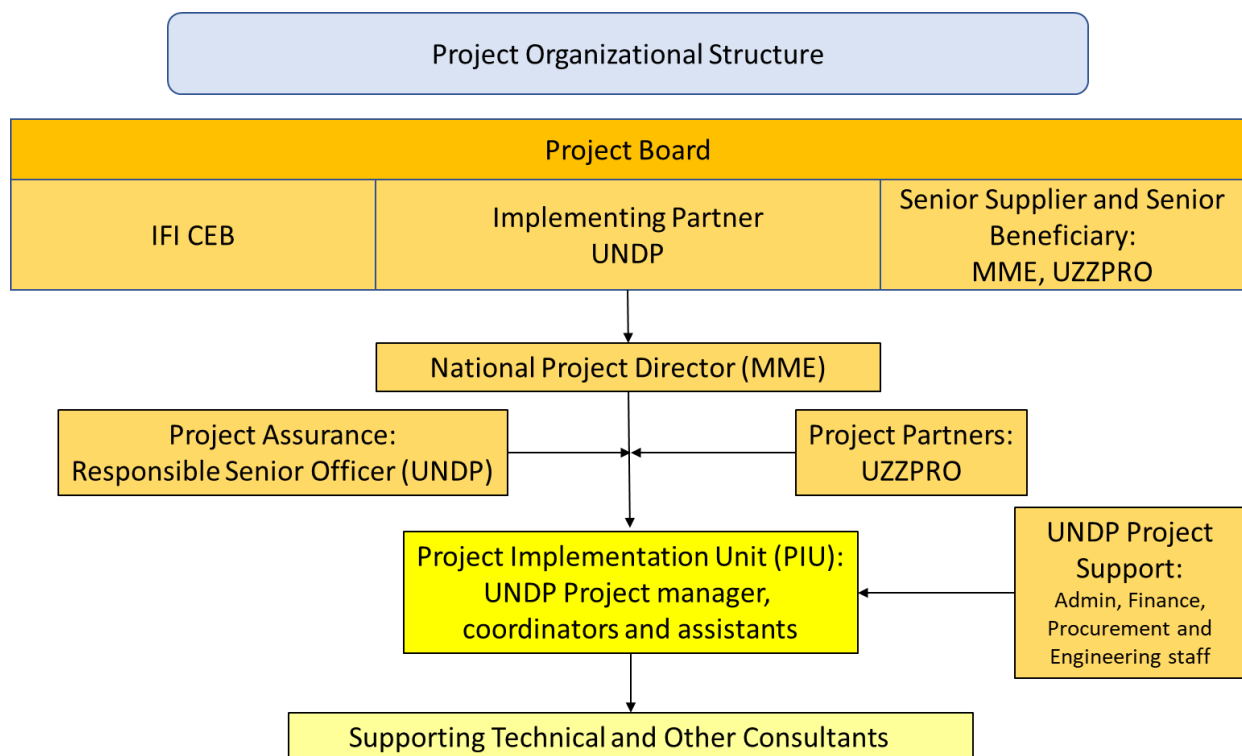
Project Organizational Structure

Project Board

IFI CEB

Implementing Partner
UNDP

Senior Supplier and Senior Beneficiary:
MME, UZZPRO

National Project Director (MME)

Project Assurance:
Responsible Senior Officer (UNDP)

Project Partners:
UZZPRO

Project Implementation Unit (PIU):
UNDP Project manager, coordinators and assistants

UNDP Project Support:
Admin, Finance, Procurement and Engineering staff

Supporting Technical and Other Consultants